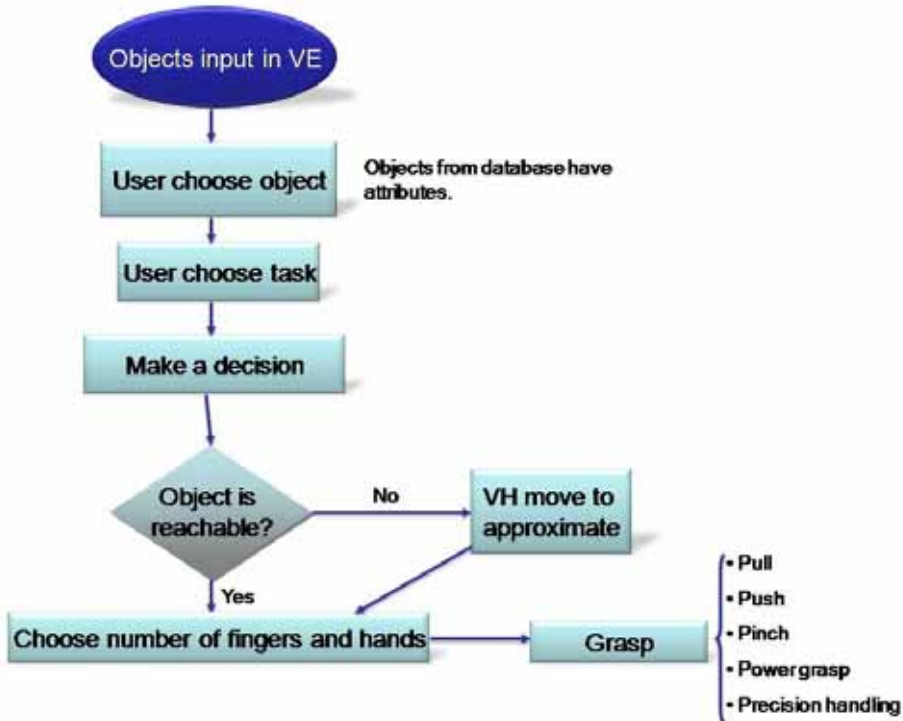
Objects input in VE

User choose object

Objects from database have attributes.

User choose task

Make a decision

Object is reachable?

No

VH move to approximate

Yes

Choose number of fingers and hands

Grasp

• Pull
• Push
• Pinch
• Power grasp
• Precision handling